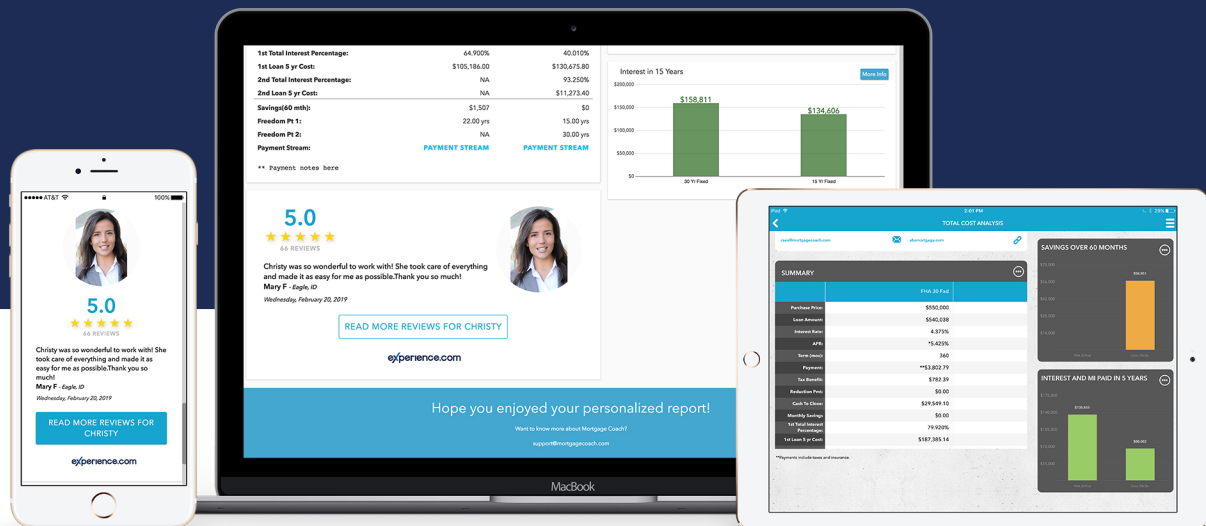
●●●●● AT&T 100%

5.0
★★★★★
66 REVIEWS

Christy was so wonderful to work with! She took care of everything and made it as easy for me as possible.Thank you so much!
Mary F - Eagle, ID
Wednesday, February 20, 2019

READ MORE REVIEWS FOR CHRISTY

experience.com

| | | |
|---|---|---|
| 1st Total Interest Percentage: | 64.900% | 40.010% |
| 1st Loan 5 yr Cost: | $105,186.00 | $130,675.80 |
| 2nd Total Interest Percentage: | NA | 93.250% |
| 2nd Loan 5 yr Cost: | NA | $11,273.40 |
| Savings(60 mth): | $1,507 | $0 |
| Freedom Pt 1: | 22.00 yrs | 15.00 yrs |
| Freedom Pt 2: | NA | 30.00 yrs |
| Payment Stream: | PAYMENT STREAM | PAYMENT STREAM |

** Payment notes here

Interest in 15 Years
More Info
$200,000
$150,000
$100,000
$50,000
$0
$158,811
$134,606
30 Yr Fixed
15 Yr Fixed

5.0
★★★★★
66 REVIEWS

Christy was so wonderful to work with! She took care of everything and made it as easy for me as possible.Thank you so much!
Mary F - Eagle, ID
Wednesday, February 20, 2019

READ MORE REVIEWS FOR CHRISTY

experience.com

Hope you enjoyed your personalized report!
Want to know more about Mortgage Coach?
support@mortgagecoach.com

MacBook

iPad 2:01 PM 29%
TOTAL COST ANALYSIS

SUMMARY

| | FHA 30 Fxd |
|---|---|
| Purchase Price: | $550,000 |
| Loan Amount: | $540,038 |
| Interest Rate: | 4.375% |
| APR: | *5.425% |
| Term (mos): | 360 |
| Payment: | **$3,802.79 |
| Tax Benefit: | $782.39 |
| Reduction Pmt: | $0.00 |
| Cash To Close: | $29,549.10 |
| Monthly Savings: | $0.00 |
| 1st Total Interest Percentage: | 79.920% |
| 1st Loan 5 yr Cost: | $187,385.14 |

*Payments include taxes and insurance.

SAVINGS OVER 60 MONTHS

INTEREST AND MI PAID IN 5 YEARS